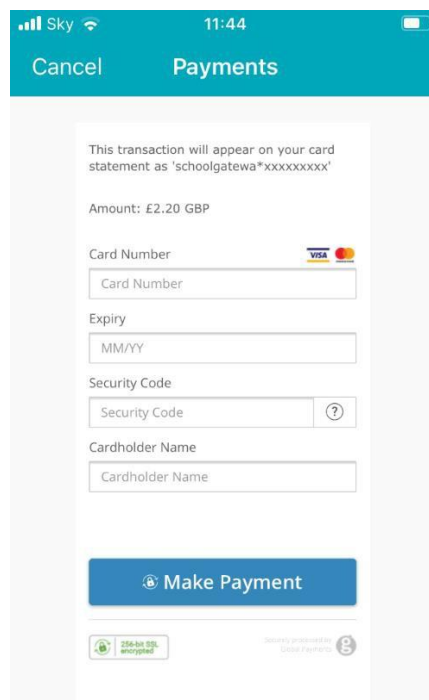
Sky 11:44

Cancel Payments

This transaction will appear on your card statement as 'schoolgatewa*xxxxxxxxx'

Amount: £2.20 GBP

Card Number

VISA

Card Number

Expiry

MM/YY

Security Code

Security Code

?

Cardholder Name

Cardholder Name

Make Payment

256-bit SSL encrypted

Securely processed by Global Payments